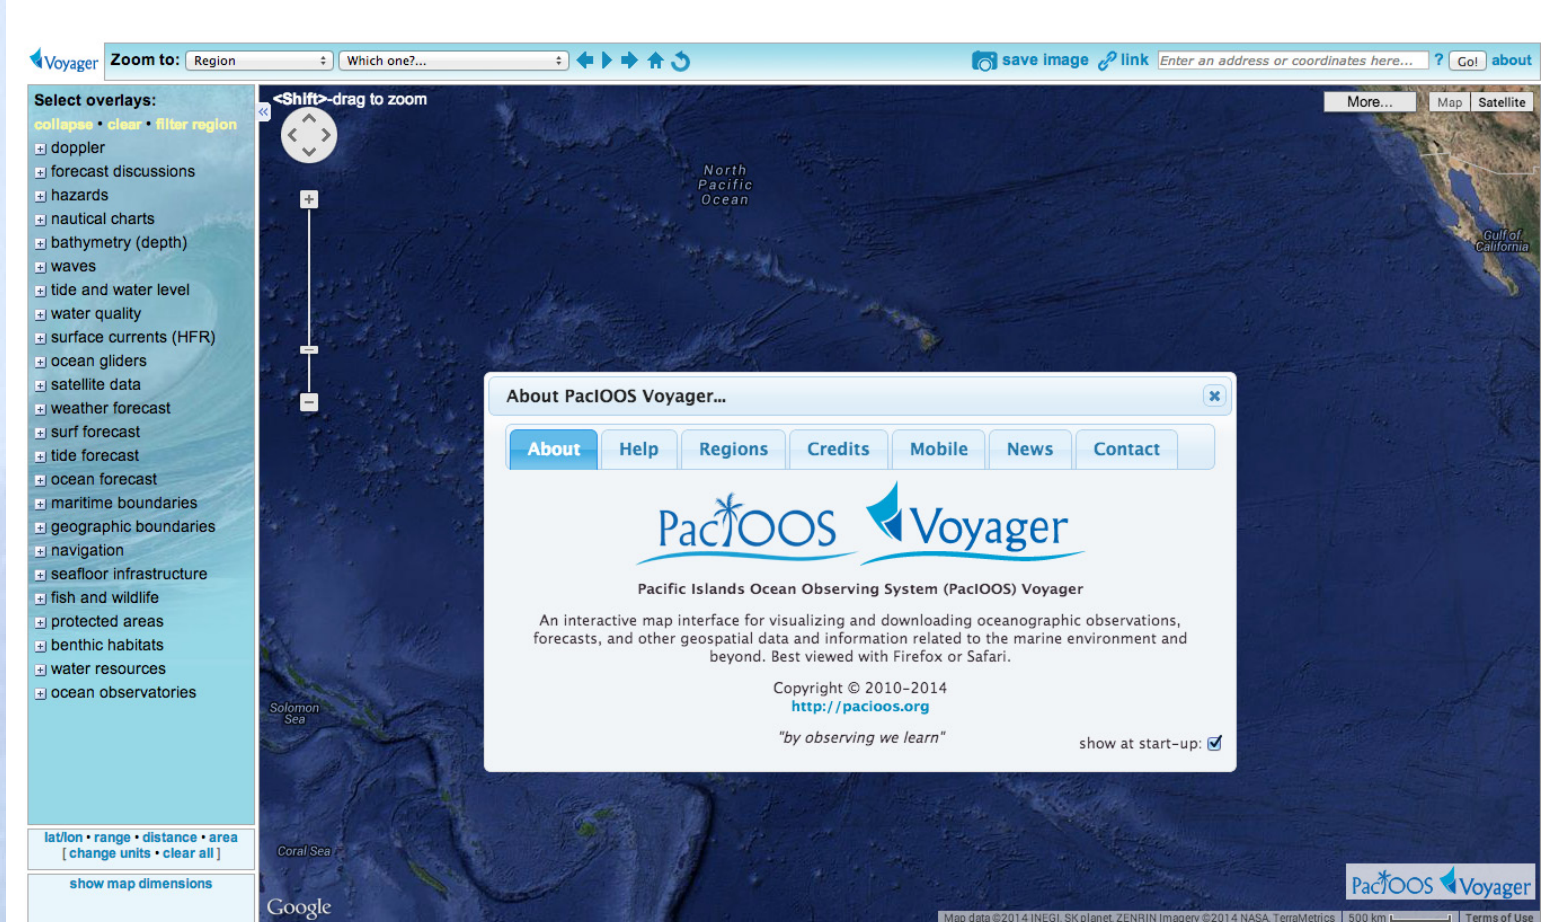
Voyager Zoom to: Region Which one?... save image link Enter an address or coordinates here... ? Go! about

Select overlays:
collapse • clear • filter region
doppler
forecast discussions
hazards
nautical charts
bathymetry (depth)
waves
tide and water level
water quality
surface currents (HFR)
ocean gliders
satellite data
weather forecast
surf forecast
tide forecast
ocean forecast
maritime boundaries
geographic boundaries
navigation
seafloor infrastructure
fish and wildlife
protected areas
benthic habitats
water resources
ocean observatories

lat/lon • range • distance • area
[ change units • clear all ]

show map dimensions

<Shift>-drag to zoom

More... Map Satellite

North Pacific Ocean

Gulf of California

Solomon Sea

Coral Sea

About PacIOOS Voyager...

About Help Regions Credits Mobile News Contact

PacIOOS Voyager

Pacific Islands Ocean Observing System (PacIOOS) Voyager

An interactive map interface for visualizing and downloading oceanographic observations, forecasts, and other geospatial data and information related to the marine environment and beyond. Best viewed with Firefox or Safari.

Copyright © 2010-2014
http://pacioos.org

"by observing we learn"

show at start-up:

PacIOOS Voyager

Google

Map data ©2014 INEGI, SK planet, ZENRIN Imagery ©2014 NASA, TerraMetrics 500 km Terms of Use